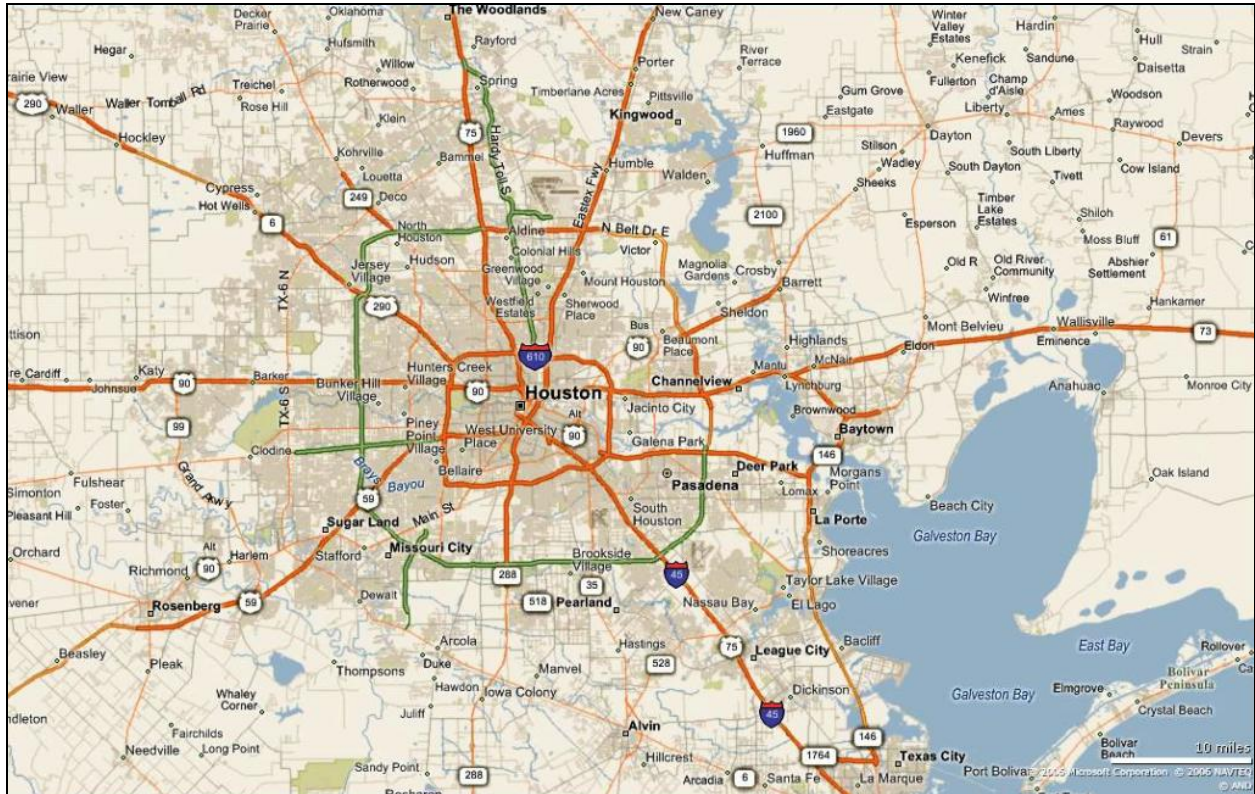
Decker Prairie
Oklahoma
The Woodlands
New Caney
Winter Valley Estates
Hardin
Hull
Strain
Hegar
Hufsmith
Rayford
Porter
River Terrace
Kenefick
Sandune
Daisetta
rairie View
Willow
Spring
Gum Grove
Fullerton
Champ d'Asile
Woodson
290
Waller
Waller Tomball Rd
Treichel
Rotherwood
Timberlane Acres
Pittsville
Eastgate
Liberty
Ames
Raywood
Rose Hill
Kingwood
1960
Hockley
Klein
75
Hardy Toll S
Stilson
Dayton
Devers
Kohrville
Bammel
Humble
Huffman
Wadley
South Liberty
Louetta
Eastex Fwy
Walden
South Dayton
Cow Island
Cypress
Sheeks
Tivett
Hot Wells
249
Deco
Timber Lake Estates
6
North Houston
Aldine
2100
Shiloh
N Belt Dr E
Esperson
Colonial Hills
Victor
Moss Bluff
61
Jersey Village
Hudson
Greenwood Village
Magnolia Gardens
Crosby
Old R
Old River Community
Abshier Settlement
TX-6 N
Mount Houston
Barrett
290
Westfield Estates
Sherwood Place
Winfree
Hankamer
Sheldon
Mont Belvieu
Wallisville
ttison
Bus
90
Beaumont Place
Highlands
Eldon
Eminence
73
610
Mantu
McNair
Katy
Hunters Creek Village
re Cardiff
Johnson
90
Barker
Bunker Hill Village
90
Houston
Channelview
Lynchburg
Anahuac
Monroe City
Jacinto City
Alt
Brownwood
99
TX-6 S
Piney Point Village
West University Place
90
Galena Park
Baytown
146
Clodine
Braes
Bellaire
Deer Park
Morgans Point
Oak Island
Fulshear
Bayou
Grand Pkwy
Pasadena
Lomax
Simonton
Foster
59
Beach City
Pleasant Hill
South Houston
Sugar Land
Main St
La Porte
Galveston Bay
Orchard
Alt
Missouri City
Harlem
Stafford
Brookside Village
Shoreacres
Richmond
90
288
45
35
Taylor Lake Village
vener
Rosenberg
59
Dewalt
518
Pearland
Nassau Bay
El Lago
Arcola
Hastings
Bacliff
East Bay
Rollover
Beasley
75
League City
Pleak
Thompsons
Duke
Manvel
528
Bolivar Peninsula
Whaley Corner
Hawdon
Iowa Colony
Dickinson
Galveston Bay
Elmgrove
dleton
Juliff
45
Crystal Beach
Alvin
Fairchilds
146
Bolivar Beach
Needville
Long Point
10 miles
Sandy Point
288
Hillcrest
1764
Texas City
Arcadia
6
Santa Fe
La Marque
Port Bolivar
© 2005 Microsoft Corporation © 2006 NAVTEQ
© AND